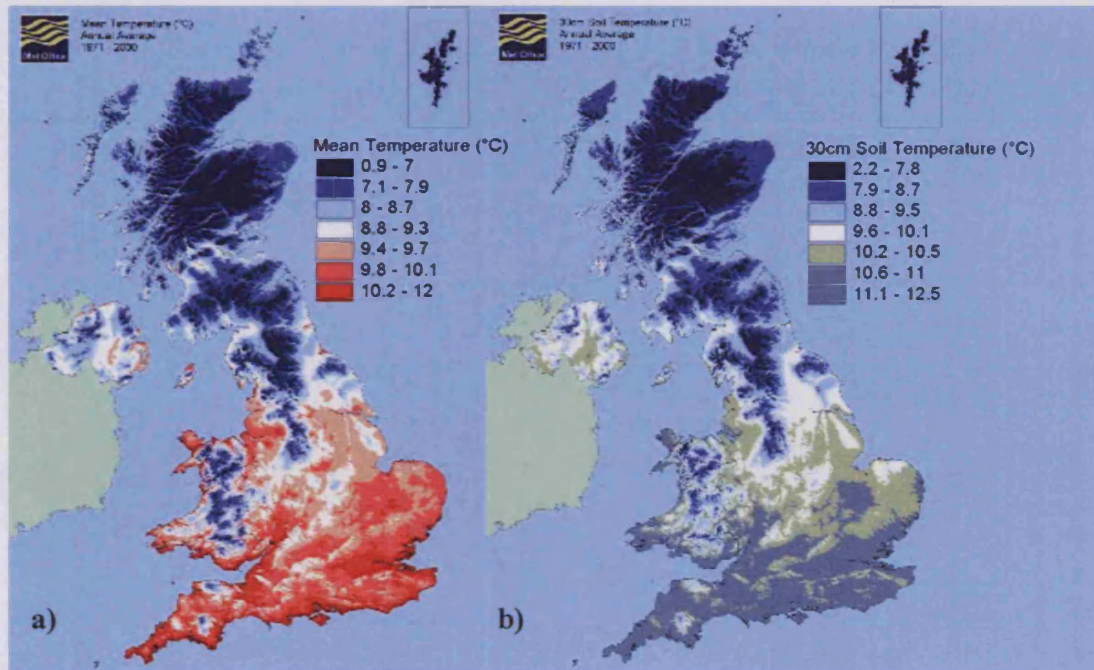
Mean Temperature (°C)
Annual Average
1971 - 2000

Met Office

Mean Temperature (°C)
0.9 - 7
7.1 - 7.9
8 - 8.7
8.8 - 9.3
9.4 - 9.7
9.8 - 10.1
10.2 - 12

a)

30cm Soil Temperature (°C)
Annual Average
1971 - 2000

Met Office

30cm Soil Temperature (°C)
2.2 - 7.8
7.9 - 8.7
8.8 - 9.5
9.6 - 10.1
10.2 - 10.5
10.6 - 11
11.1 - 12.5

b)